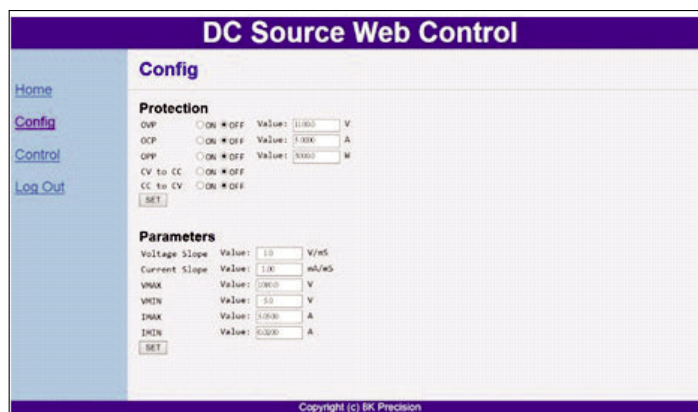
DC Source Web Control

Home
Config
Control
Log Out

Config

Protection

| | | | | |
|---|---|---|---|---|
| OVP | ON OFF | Value: | 11.000 | V |
| OCP | ON OFF | Value: | 5.000 | A |
| OPP | ON OFF | Value: | 500.0 | W |
| CV to CC | ON OFF | | | |
| CC to CV | ON OFF | | | |

SET

Parameters

| | | | |
|---|---|---|---|
| Voltage Slope | Value: | 1.0 | V/mS |
| Current Slope | Value: | 1.00 | mA/mS |
| VMAX | Value: | 1000.0 | V |
| VMIN | Value: | 5.0 | V |
| IMAX | Value: | 5.0500 | A |
| IMIN | Value: | 0.0200 | A |

SET

Copyright (c) BK Precision